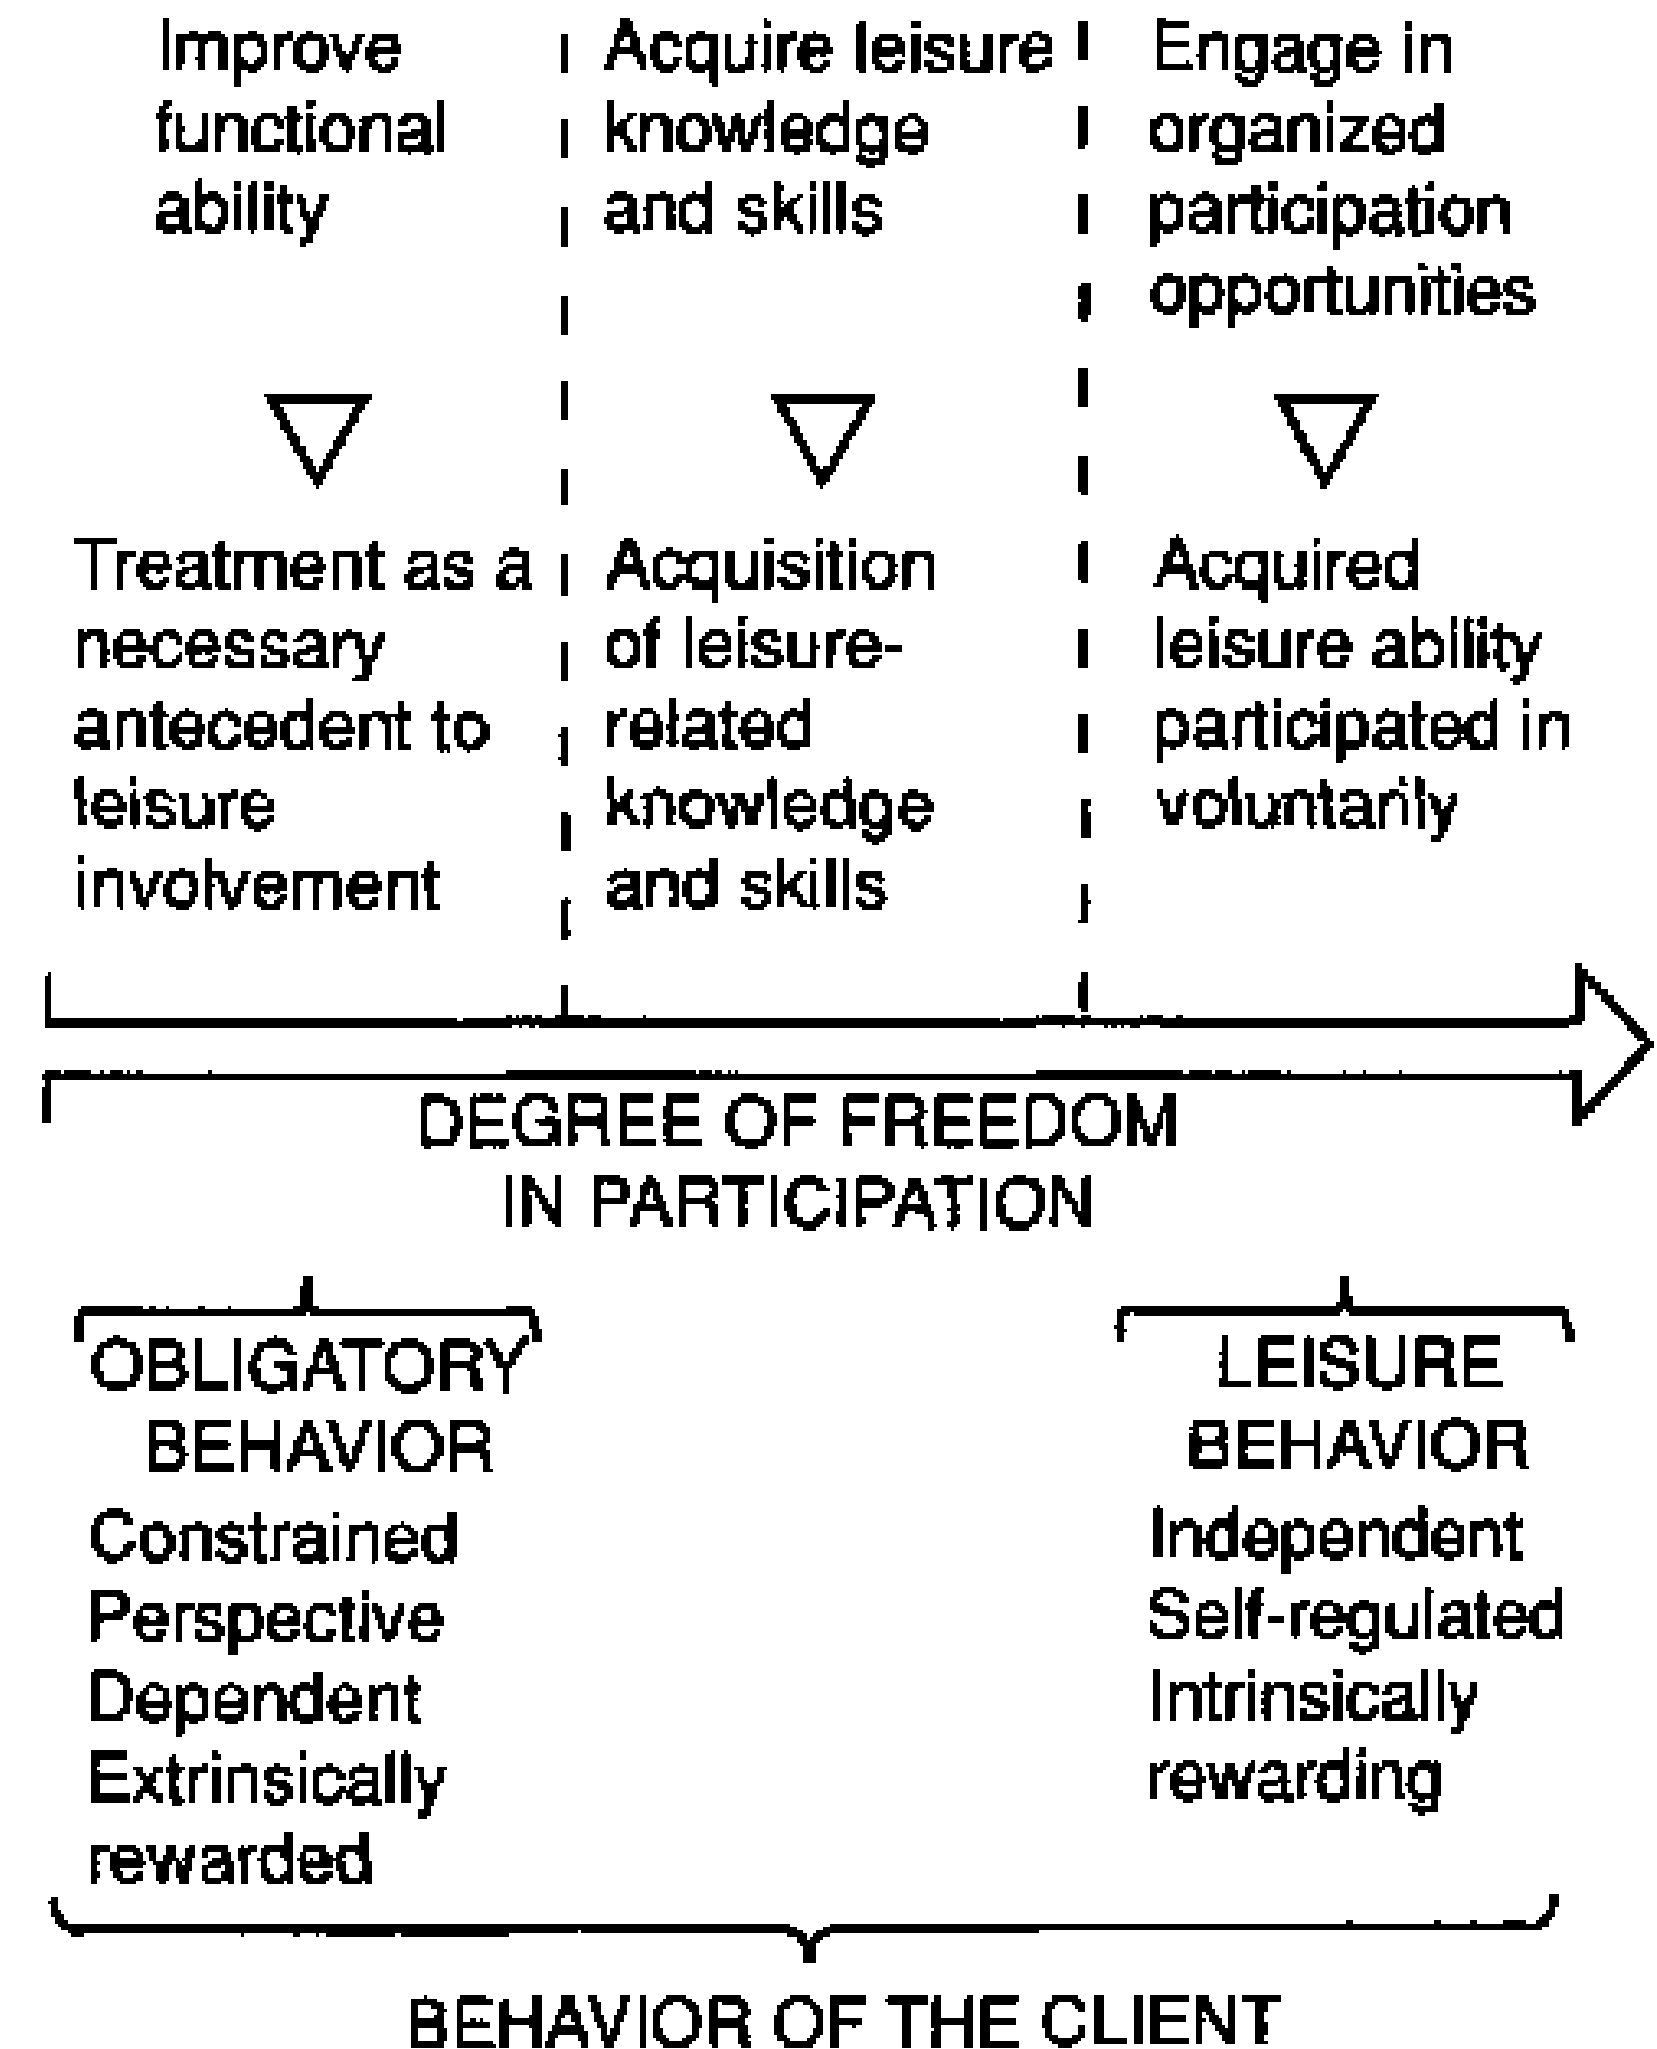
Improve functional ability

Acquire leisure knowledge and skills

Engage in organized participation opportunities

Treatment as a necessary antecedent to leisure involvement

Acquisition of leisure-related knowledge and skills

Acquired leisure ability participated in voluntarily

DEGREE OF FREEDOM IN PARTICIPATION

OBLIGATORY BEHAVIOR
Constrained
Perspective
Dependent
Extrinsically rewarded

LEISURE BEHAVIOR
Independent
Self-regulated
Intrinsically rewarding

BEHAVIOR OF THE CLIENT